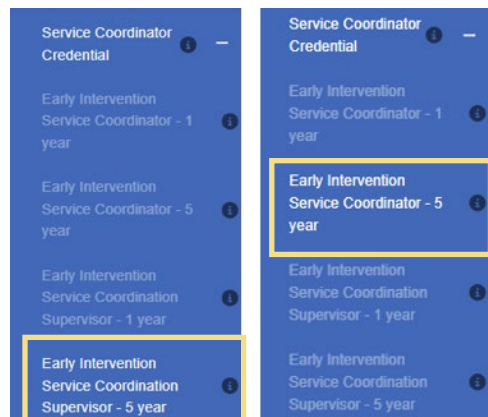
Service Coordinator Credential –

Early Intervention Service Coordinator - 1 year

Early Intervention Service Coordinator - 5 year

Early Intervention Service Coordination Supervisor - 1 year

Early Intervention Service Coordination Supervisor - 5 year

Service Coordinator Credential –

Early Intervention Service Coordinator - 1 year

Early Intervention Service Coordinator - 5 year

Early Intervention Service Coordination Supervisor - 1 year

Early Intervention Service Coordination Supervisor - 5 year